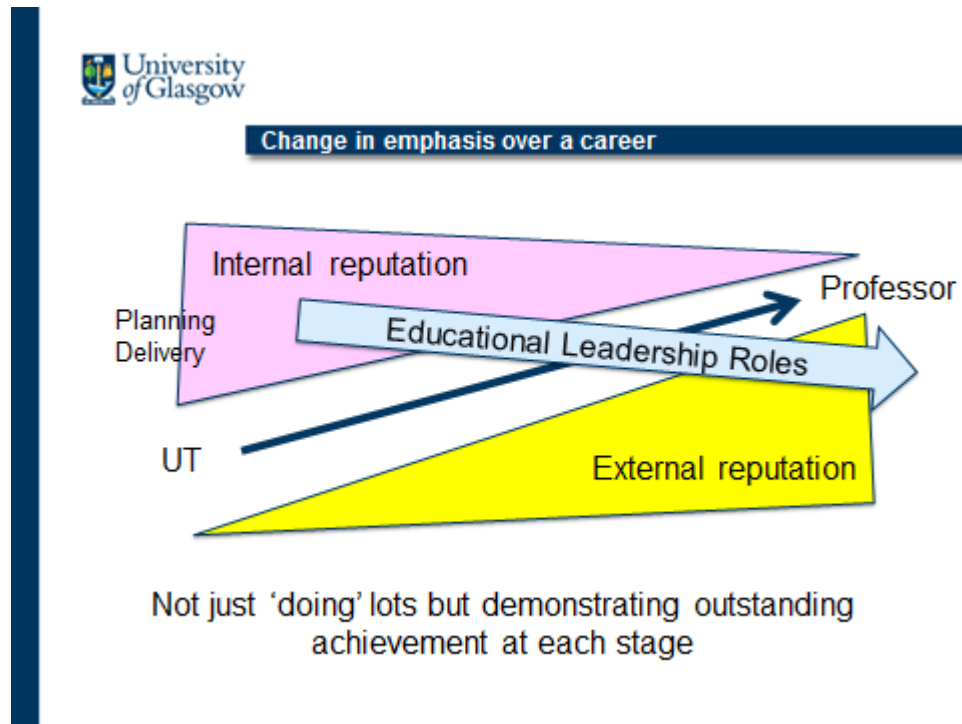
University of Glasgow

Change in emphasis over a career

Internal reputation

Professor

Planning
Delivery

Educational Leadership Roles

UT

External reputation

Not just ‘doing’ lots but demonstrating outstanding achievement at each stage